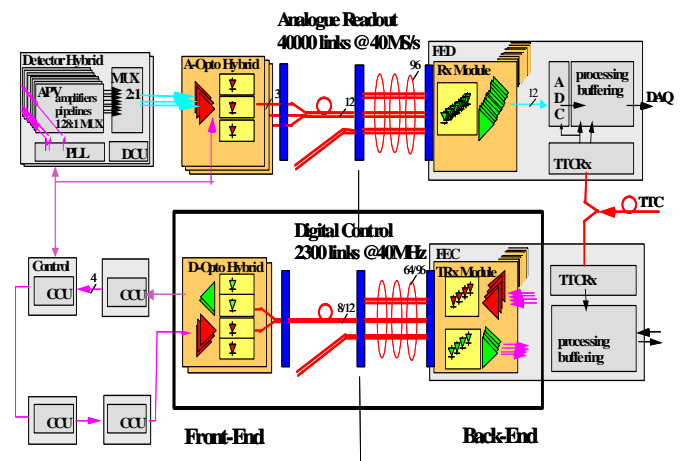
Analogue Readout
40000 links @40MS/s

Detector Hybrid
APV
amplifiers
pipelines
128:1 MUX
MUX
2:1
PLL
DCU

A-Opto Hybrid
3
12
96

FED
Rx Module
A
D
C
processing
buffering
12
DAQ
TTCRx
TTC

Digital Control
2300 links @40MHz

Control
CCU
4
CCU

D-Opto Hybrid
8/12
64/96

FEC
TRx Module
TTCRx
processing
buffering

CCU
CCU

Front-End
Back-End